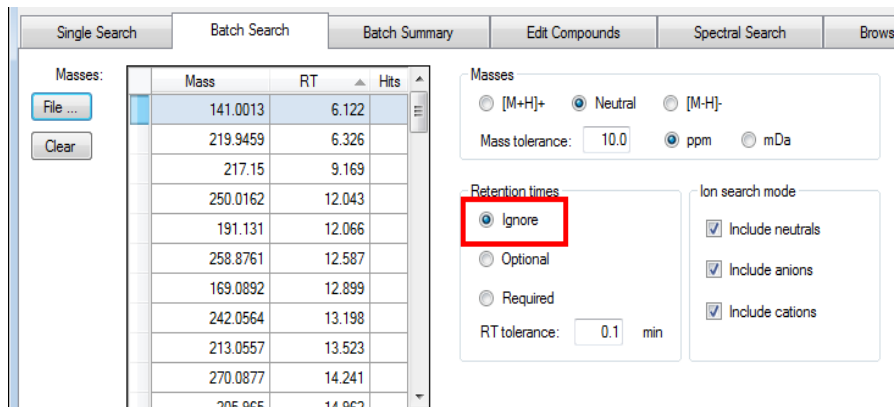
Single Search | Batch Search | Batch Summary | Edit Compounds | Spectral Search | Brows

Masses:

File ...

Clear

| Mass | RT | Hits |
|---|---|---|
| 141.0013 | 6.122 | |
| 219.9459 | 6.326 | |
| 217.15 | 9.169 | |
| 250.0162 | 12.043 | |
| 191.131 | 12.066 | |
| 258.8761 | 12.587 | |
| 169.0892 | 12.899 | |
| 242.0564 | 13.198 | |
| 213.0557 | 13.523 | |
| 270.0877 | 14.241 | |
| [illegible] | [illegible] | |

Masses
[M+H]+ Neutral [M-H]-
Mass tolerance: 10.0 ppm mDa

Retention times
Ignore
Optional
Required
RT tolerance: 0.1 min

Ion search mode
Include neutrals
Include anions
Include cations